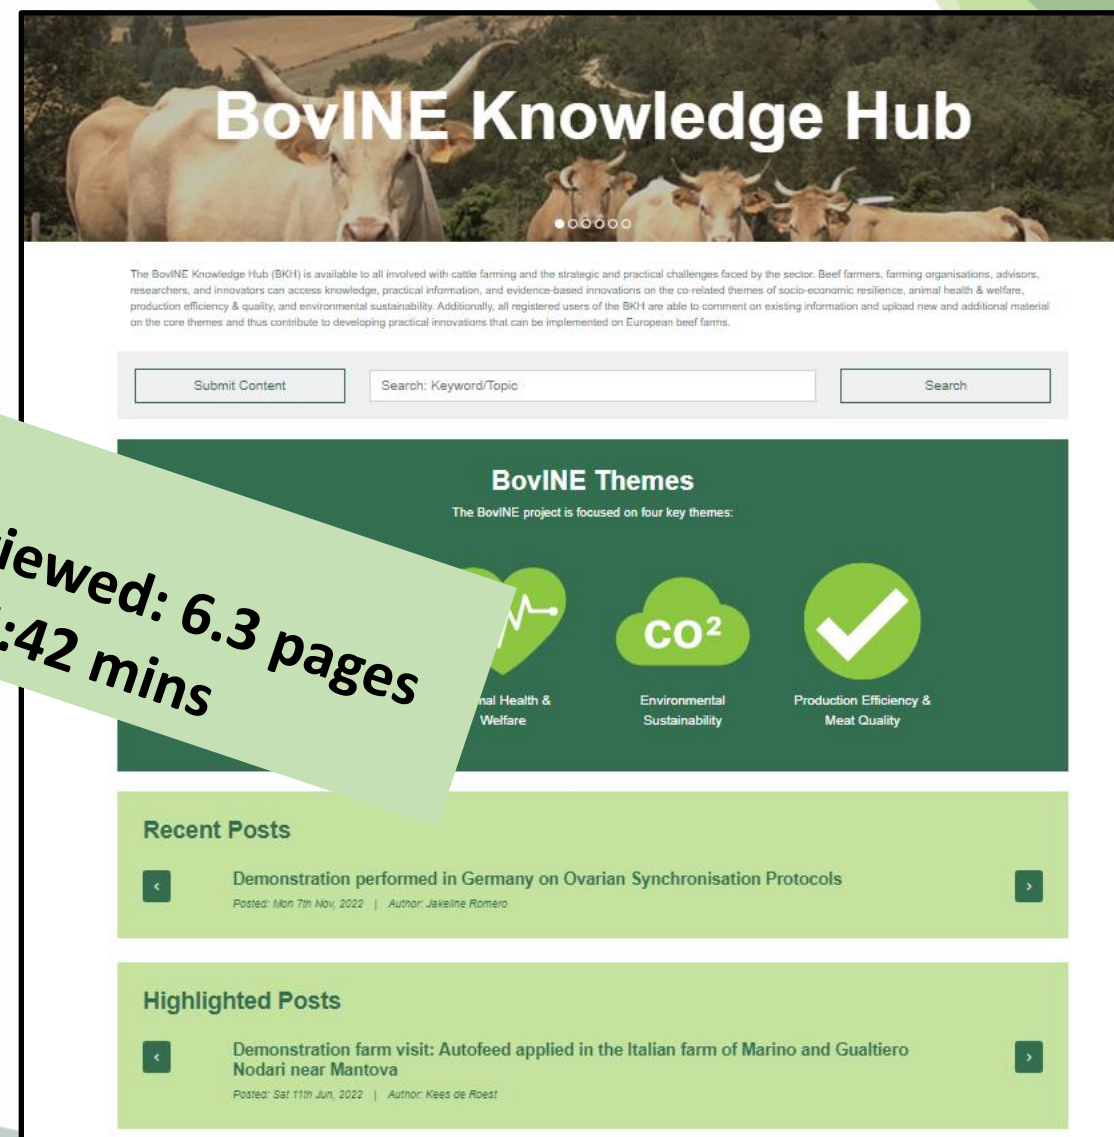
BovINE Knowledge Hub

The BovINE Knowledge Hub (BKH) is available to all involved with cattle farming and the strategic and practical challenges faced by the sector. Beef farmers, farming organisations, advisors, researchers, and innovators can access knowledge, practical information, and evidence-based innovations on the co-related themes of socio-economic resilience, animal health & welfare, production efficiency & quality, and environmental sustainability. Additionally, all registered users of the BKH are able to comment on existing information and upload new and additional material on the core themes and thus contribute to developing practical innovations that can be implemented on European beef farms.

Submit Content

Search: Keyword/Topic

Search

BovINE Themes

The BovINE project is focused on four key themes:

iewed: 6.3 pages
:42 mins

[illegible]nal Health & Welfare

$CO^2$

Environmental Sustainability

Production Efficiency & Meat Quality

Recent Posts

Demonstration performed in Germany on Ovarian Synchronisation Protocols

Posted: Mon 7th Nov, 2022 | Author: Jakeline Romero

Highlighted Posts

Demonstration farm visit: Autofeed applied in the Italian farm of Marino and Gualtiero Nodari near Mantova

Posted: Sat 11th Jun, 2022 | Author: Kees de Roest